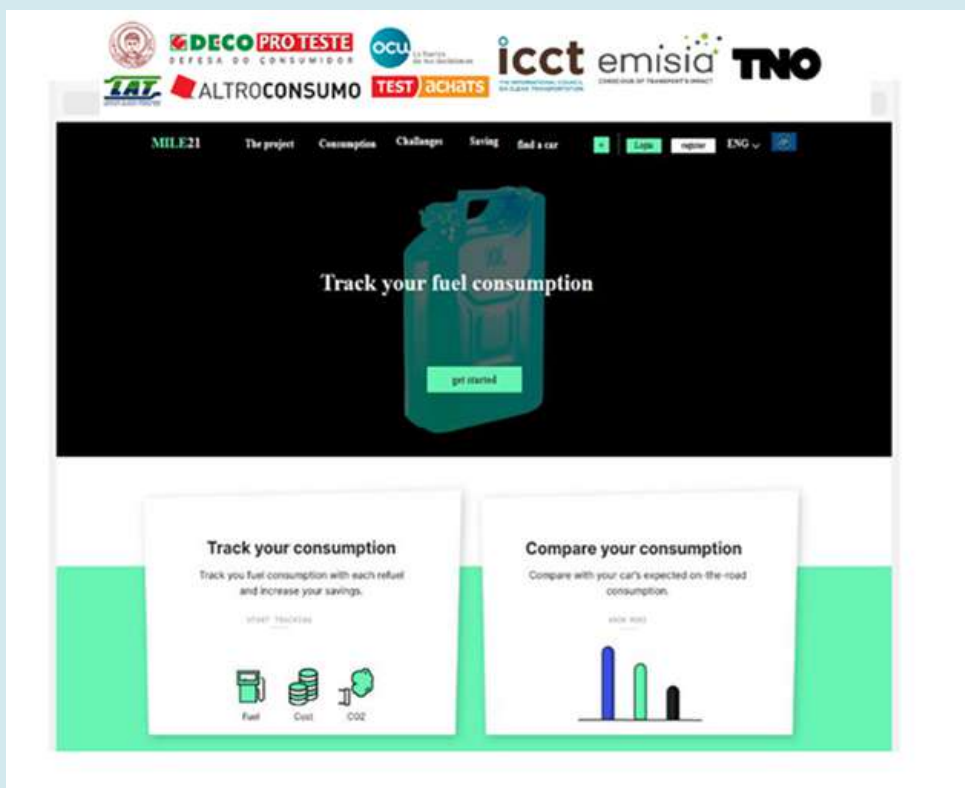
DECO PROTESTE
DEFESA DO CONSUMIDOR
ocu
icct
emisia
TNO
LAT
ALTROCONSUMO
TEST achats

MILE21 The project Consumption Challenges Saving find a car Login register ENG

Track your fuel consumption

get started

Track your consumption

Track you fuel consumption with each refuel and increase your savings.

START TRACKING

Fuel Cost CO2

Compare your consumption

Compare with your car's expected on-the-road consumption.

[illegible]